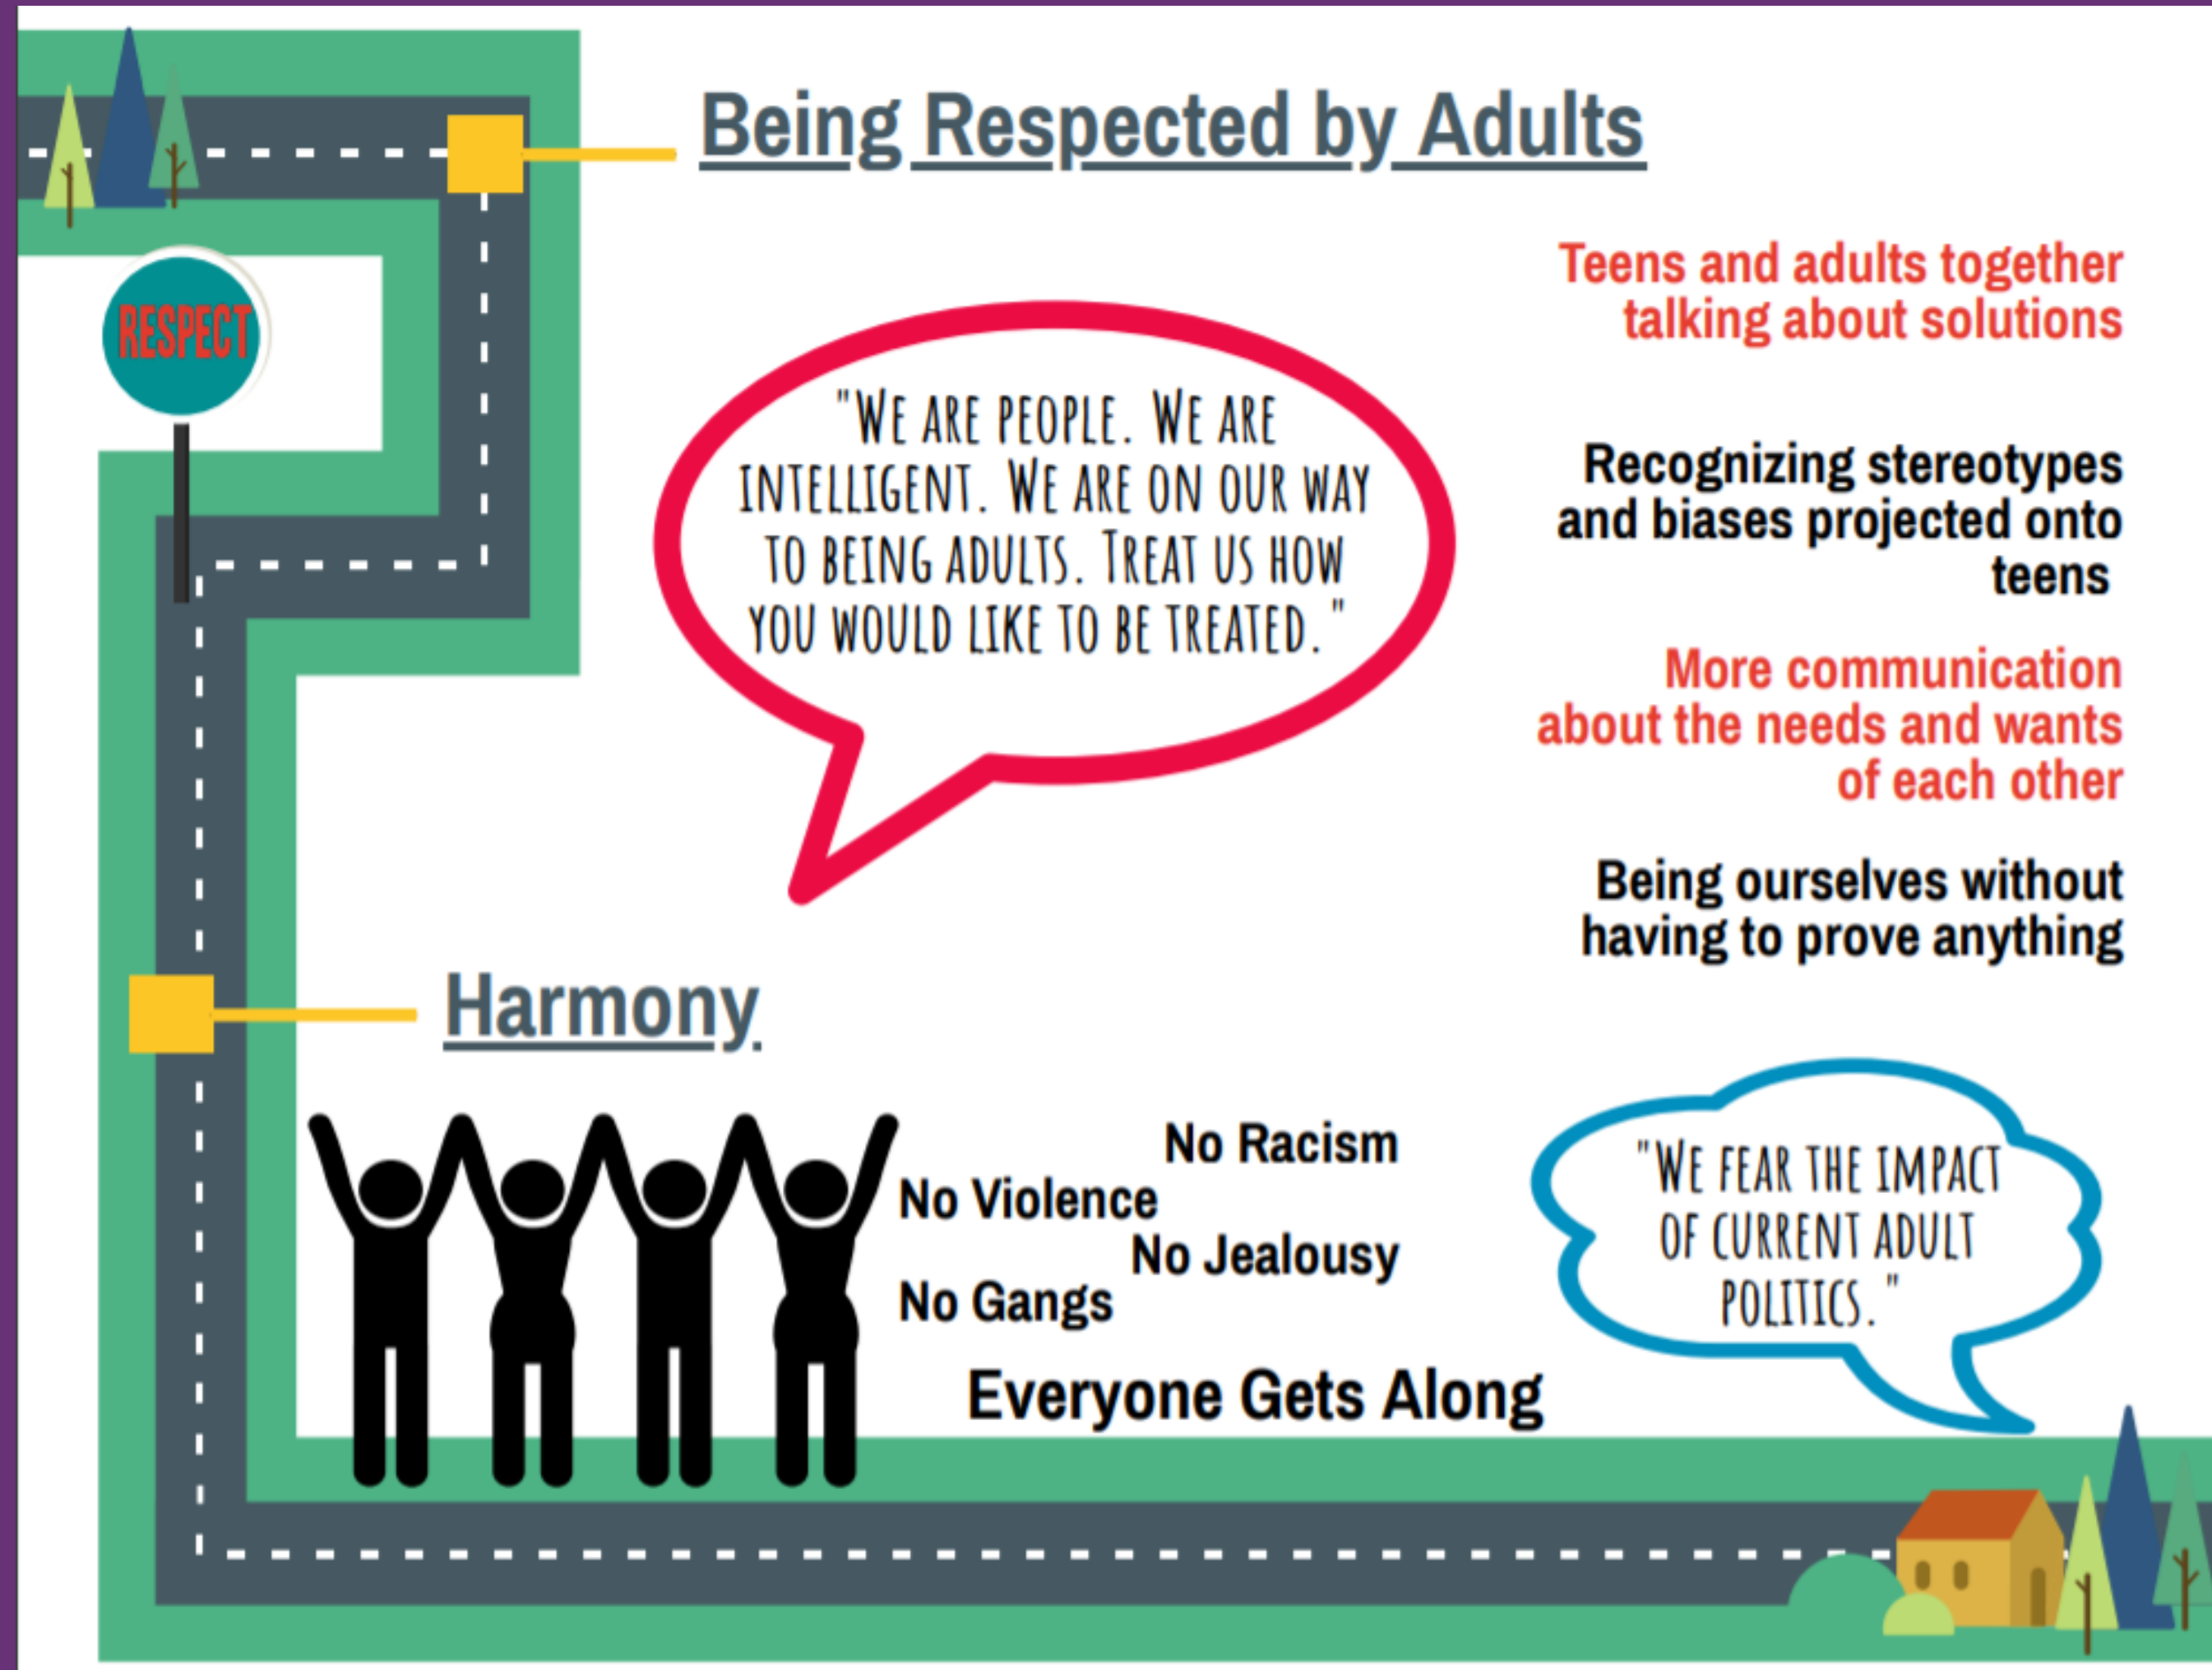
Being Respected by Adults

RESPECT

"WE ARE PEOPLE. WE ARE INTELLIGENT. WE ARE ON OUR WAY TO BEING ADULTS. TREAT US HOW YOU WOULD LIKE TO BE TREATED."

Teens and adults together talking about solutions

Recognizing stereotypes and biases projected onto teens

More communication about the needs and wants of each other

Being ourselves without having to prove anything

Harmony

No Racism

No Violence

No Jealousy

No Gangs

Everyone Gets Along

"WE FEAR THE IMPACT OF CURRENT ADULT POLITICS."